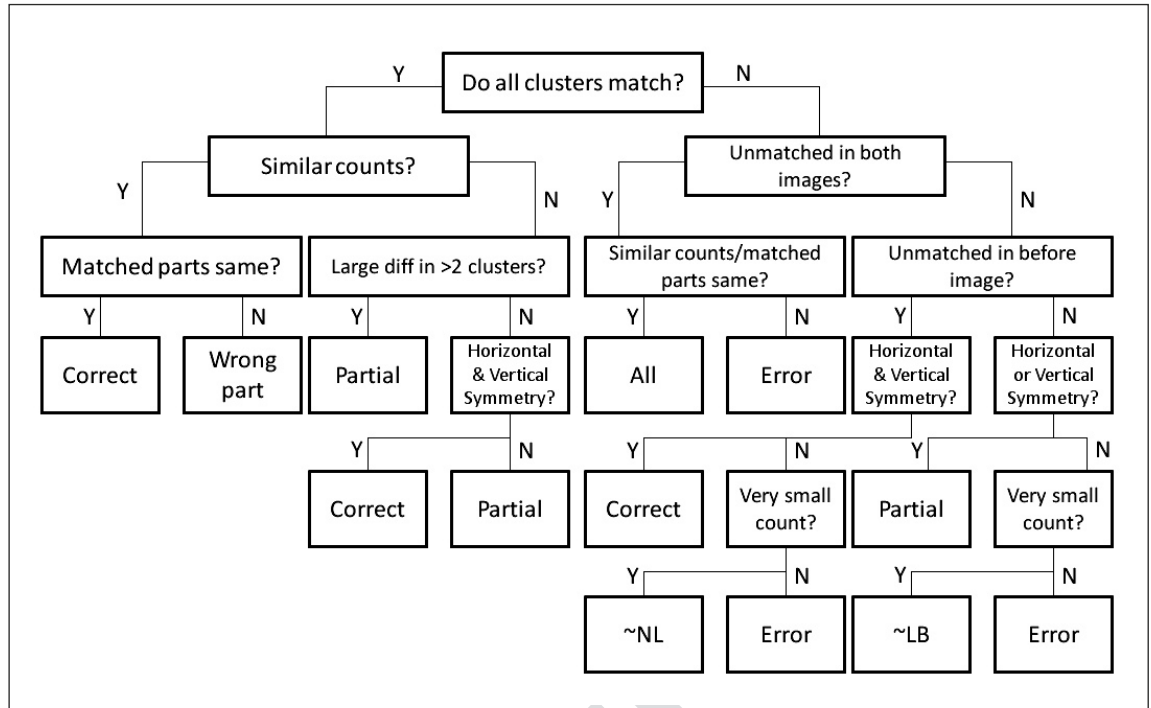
Y Do all clusters match? N

Similar counts?

Y

N

Unmatched in both images?

Y

N

Matched parts same?

Large diff in >2 clusters?

Similar counts/matched parts same?

Unmatched in before image?

Y N

Correct

Wrong part

Y N

Partial

Horizontal & Vertical Symmetry?

Y N

All

Error

Y N

Horizontal & Vertical Symmetry?

Horizontal or Vertical Symmetry?

Y N

Correct

Partial

Y N

Correct

Very small count?

Y N

Partial

Very small count?

Y N

~NL

Error

Y N

~LB

Error